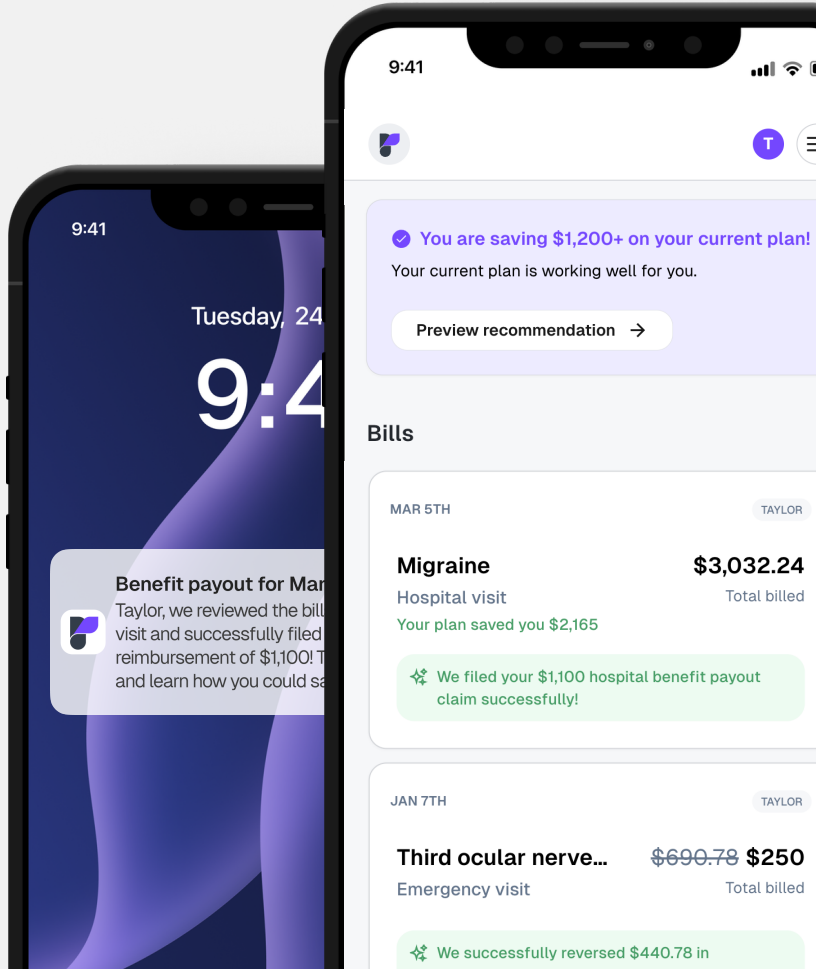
9:41

Tuesday, 24

9:4

Benefit payout for Mar
Taylor, we reviewed the bill
visit and successfully filed
reimbursement of $1,100! T
and learn how you could sa

9:41

T

You are saving $1,200+ on your current plan!
Your current plan is working well for you.

Preview recommendation →

Bills

MAR 5TH
TAYLOR

Migraine
$3,032.24
Hospital visit
Total billed
Your plan saved you $2,165

We filed your $1,100 hospital benefit payout claim successfully!

JAN 7TH
TAYLOR

Third ocular nerve...
~~$690.78~~ $250
Emergency visit
Total billed

We successfully reversed $440.78 in